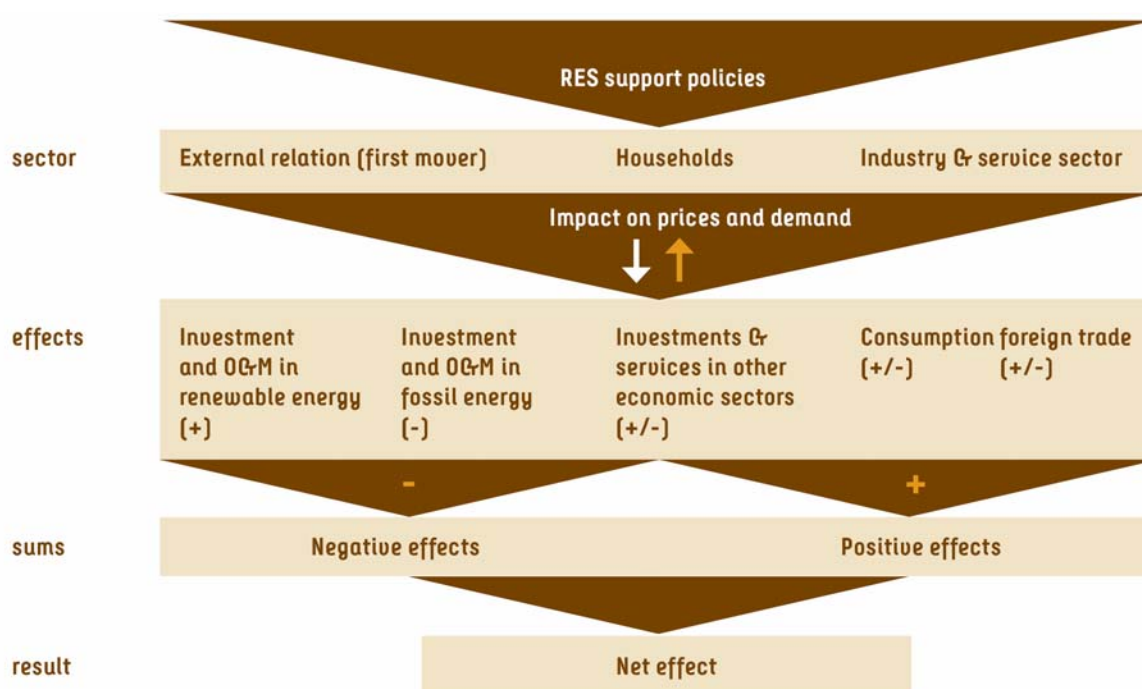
RES support policies

sector

External relation (first mover)

Households

Industry & service sector

Impact on prices and demand

effects

Investment and O&M in renewable energy (+)

Investment and O&M in fossil energy (-)

Investments & services in other economic sectors (+/-)

Consumption (+/-)

foreign trade (+/-)

-

+

sums

Negative effects

Positive effects

result

Net effect